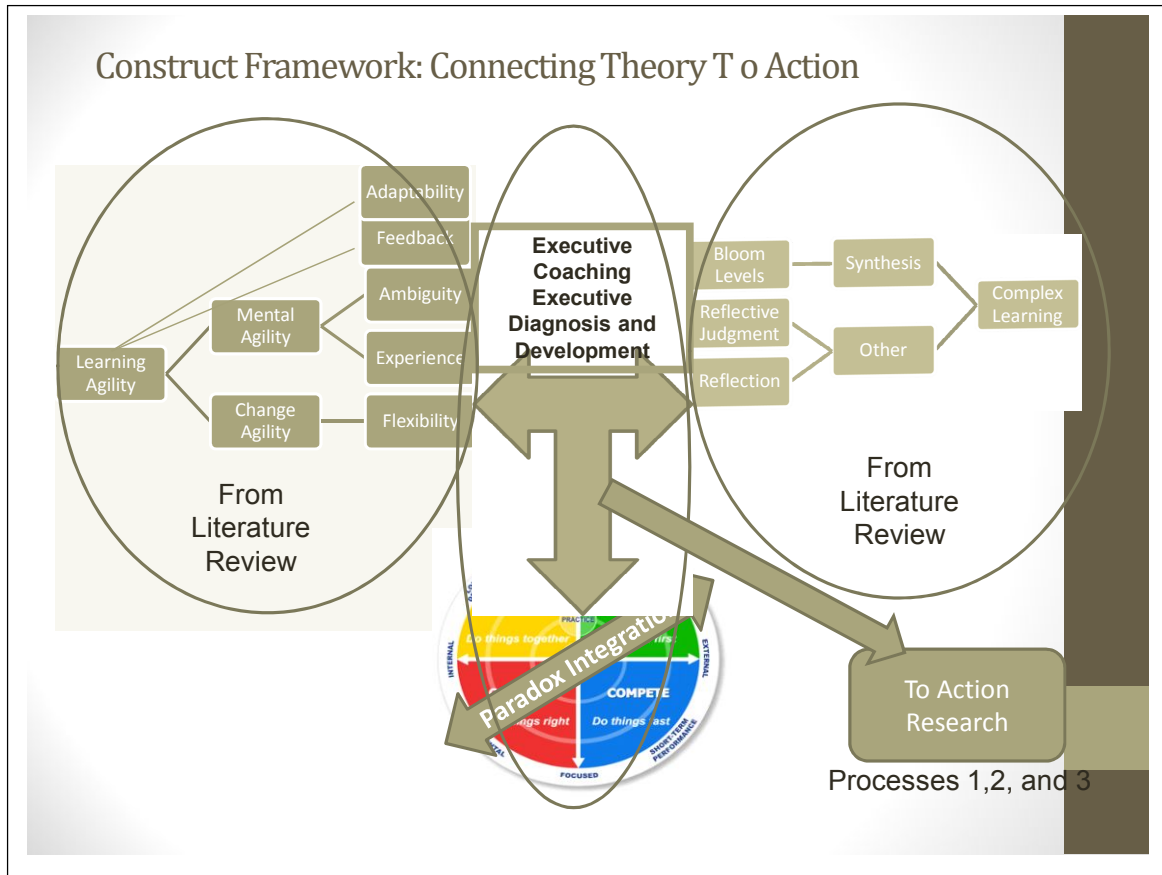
Construct Framework: Connecting Theory T o Action

Adaptability

Feedback

Ambiguity

Mental Agility

Learning Agility

Experience

Change Agility

Flexibility

From Literature Review

Executive Coaching Executive Diagnosis and Development

Bloom Levels

Synthesis

Reflective Judgment

Complex Learning

Other

Reflection

From Literature Review

PRACTICE

Do things together

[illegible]irst

INTERNAL

EXTERNAL

Paradox Integration

COMPETE

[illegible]ngs right

Do things fast

SHORT-TERM PERFORMANCE

FOCUSED

To Action Research

Processes 1,2, and 3